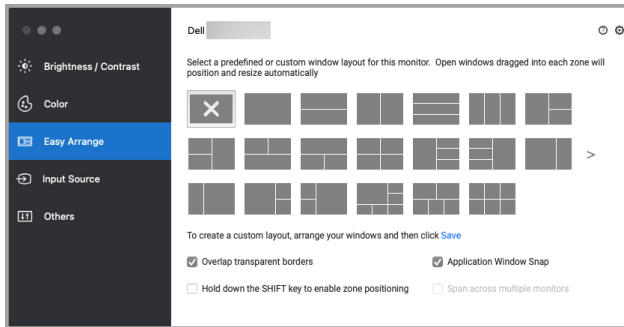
Brightness / Contrast

Color

Easy Arrange

Input Source

Others

Dell

Select a predefined or custom window layout for this monitor. Open windows dragged into each zone will position and resize automatically

>

To create a custom layout, arrange your windows and then click Save

Overlap transparent borders

Application Window Snap

Hold down the SHIFT key to enable zone positioning

Span across multiple monitors